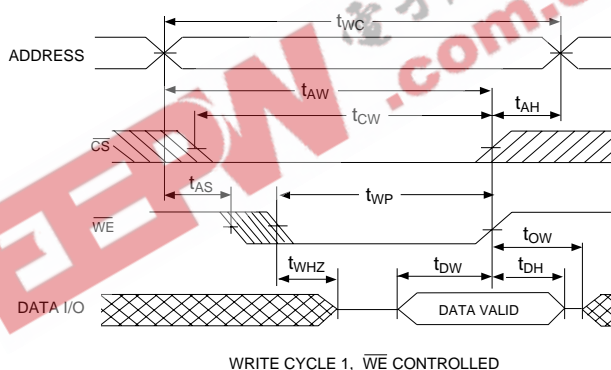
$t_{WC}$

ADDRESS

$t_{AW}$

$t_{AH}$

$t_{CW}$

$\overline{CS}$

$t_{AS}$

$t_{WP}$

$\overline{WE}$

$t_{OW}$

$t_{WHZ}$

$t_{DW}$

$t_{DH}$

DATA I/O

DATA VALID

WRITE CYCLE 1, $\overline{WE}$ CONTROLLED

.com